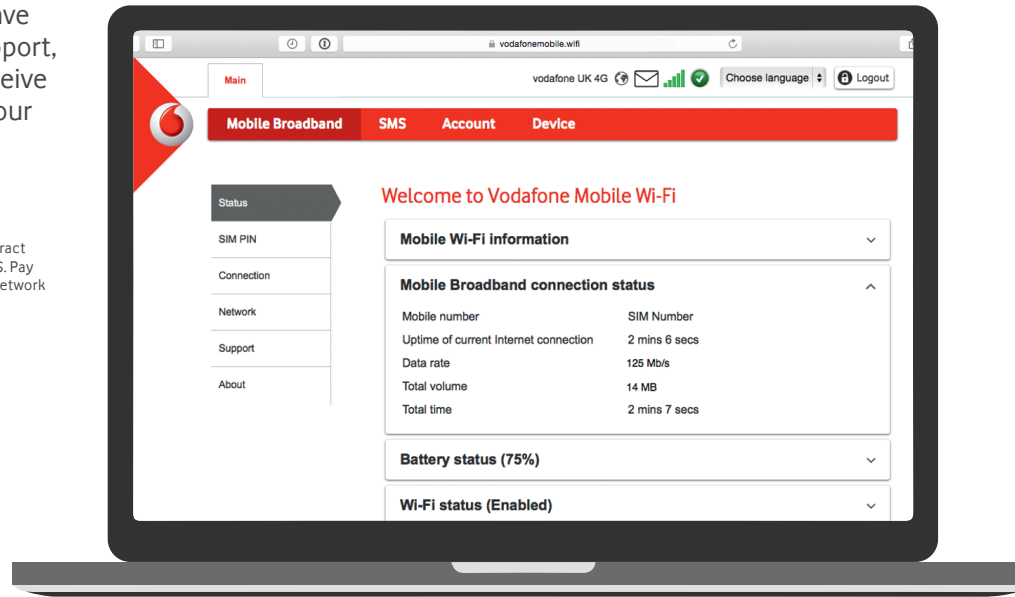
ave
pport,
eive
our

ract
S. Pay
etwork

vodafonemobile.wifi

Main

vodafone UK 4G

Choose language

Logout

Mobile Broadband

SMS

Account

Device

Status

SIM PIN

Connection

Network

Support

About

Welcome to Vodafone Mobile Wi-Fi

Mobile Wi-Fi information

Mobile Broadband connection status

| | |
|---|---|
| Mobile number | SIM Number |
| Uptime of current Internet connection | 2 mins 6 secs |
| Data rate | 125 Mb/s |
| Total volume | 14 MB |
| Total time | 2 mins 7 secs |

Battery status (75%)

Wi-Fi status (Enabled)